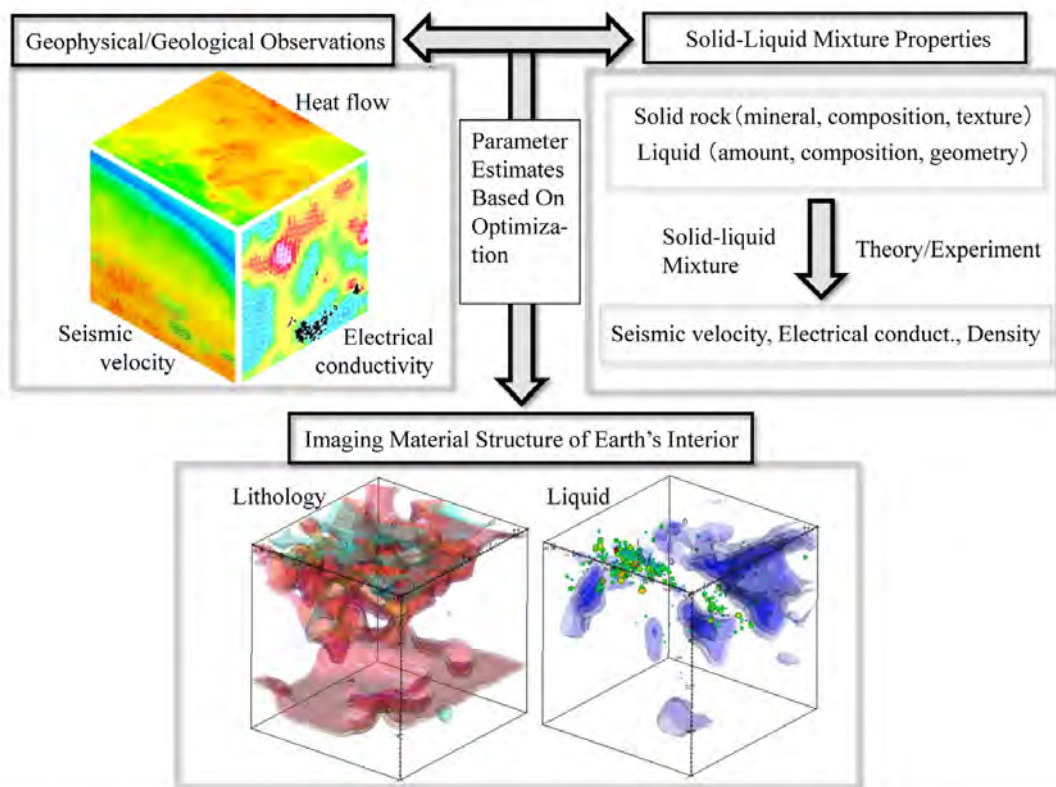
Geophysical/Geological Observations

Solid-Liquid Mixture Properties

Heat flow

Seismic velocity

Electrical conductivity

Parameter Estimates Based On Optimization

Solid rock（mineral, composition, texture）
Liquid（amount, composition, geometry）

Solid-liquid Mixture

Theory/Experiment

Seismic velocity, Electrical conduct., Density

Imaging Material Structure of Earth's Interior

Lithology

Liquid